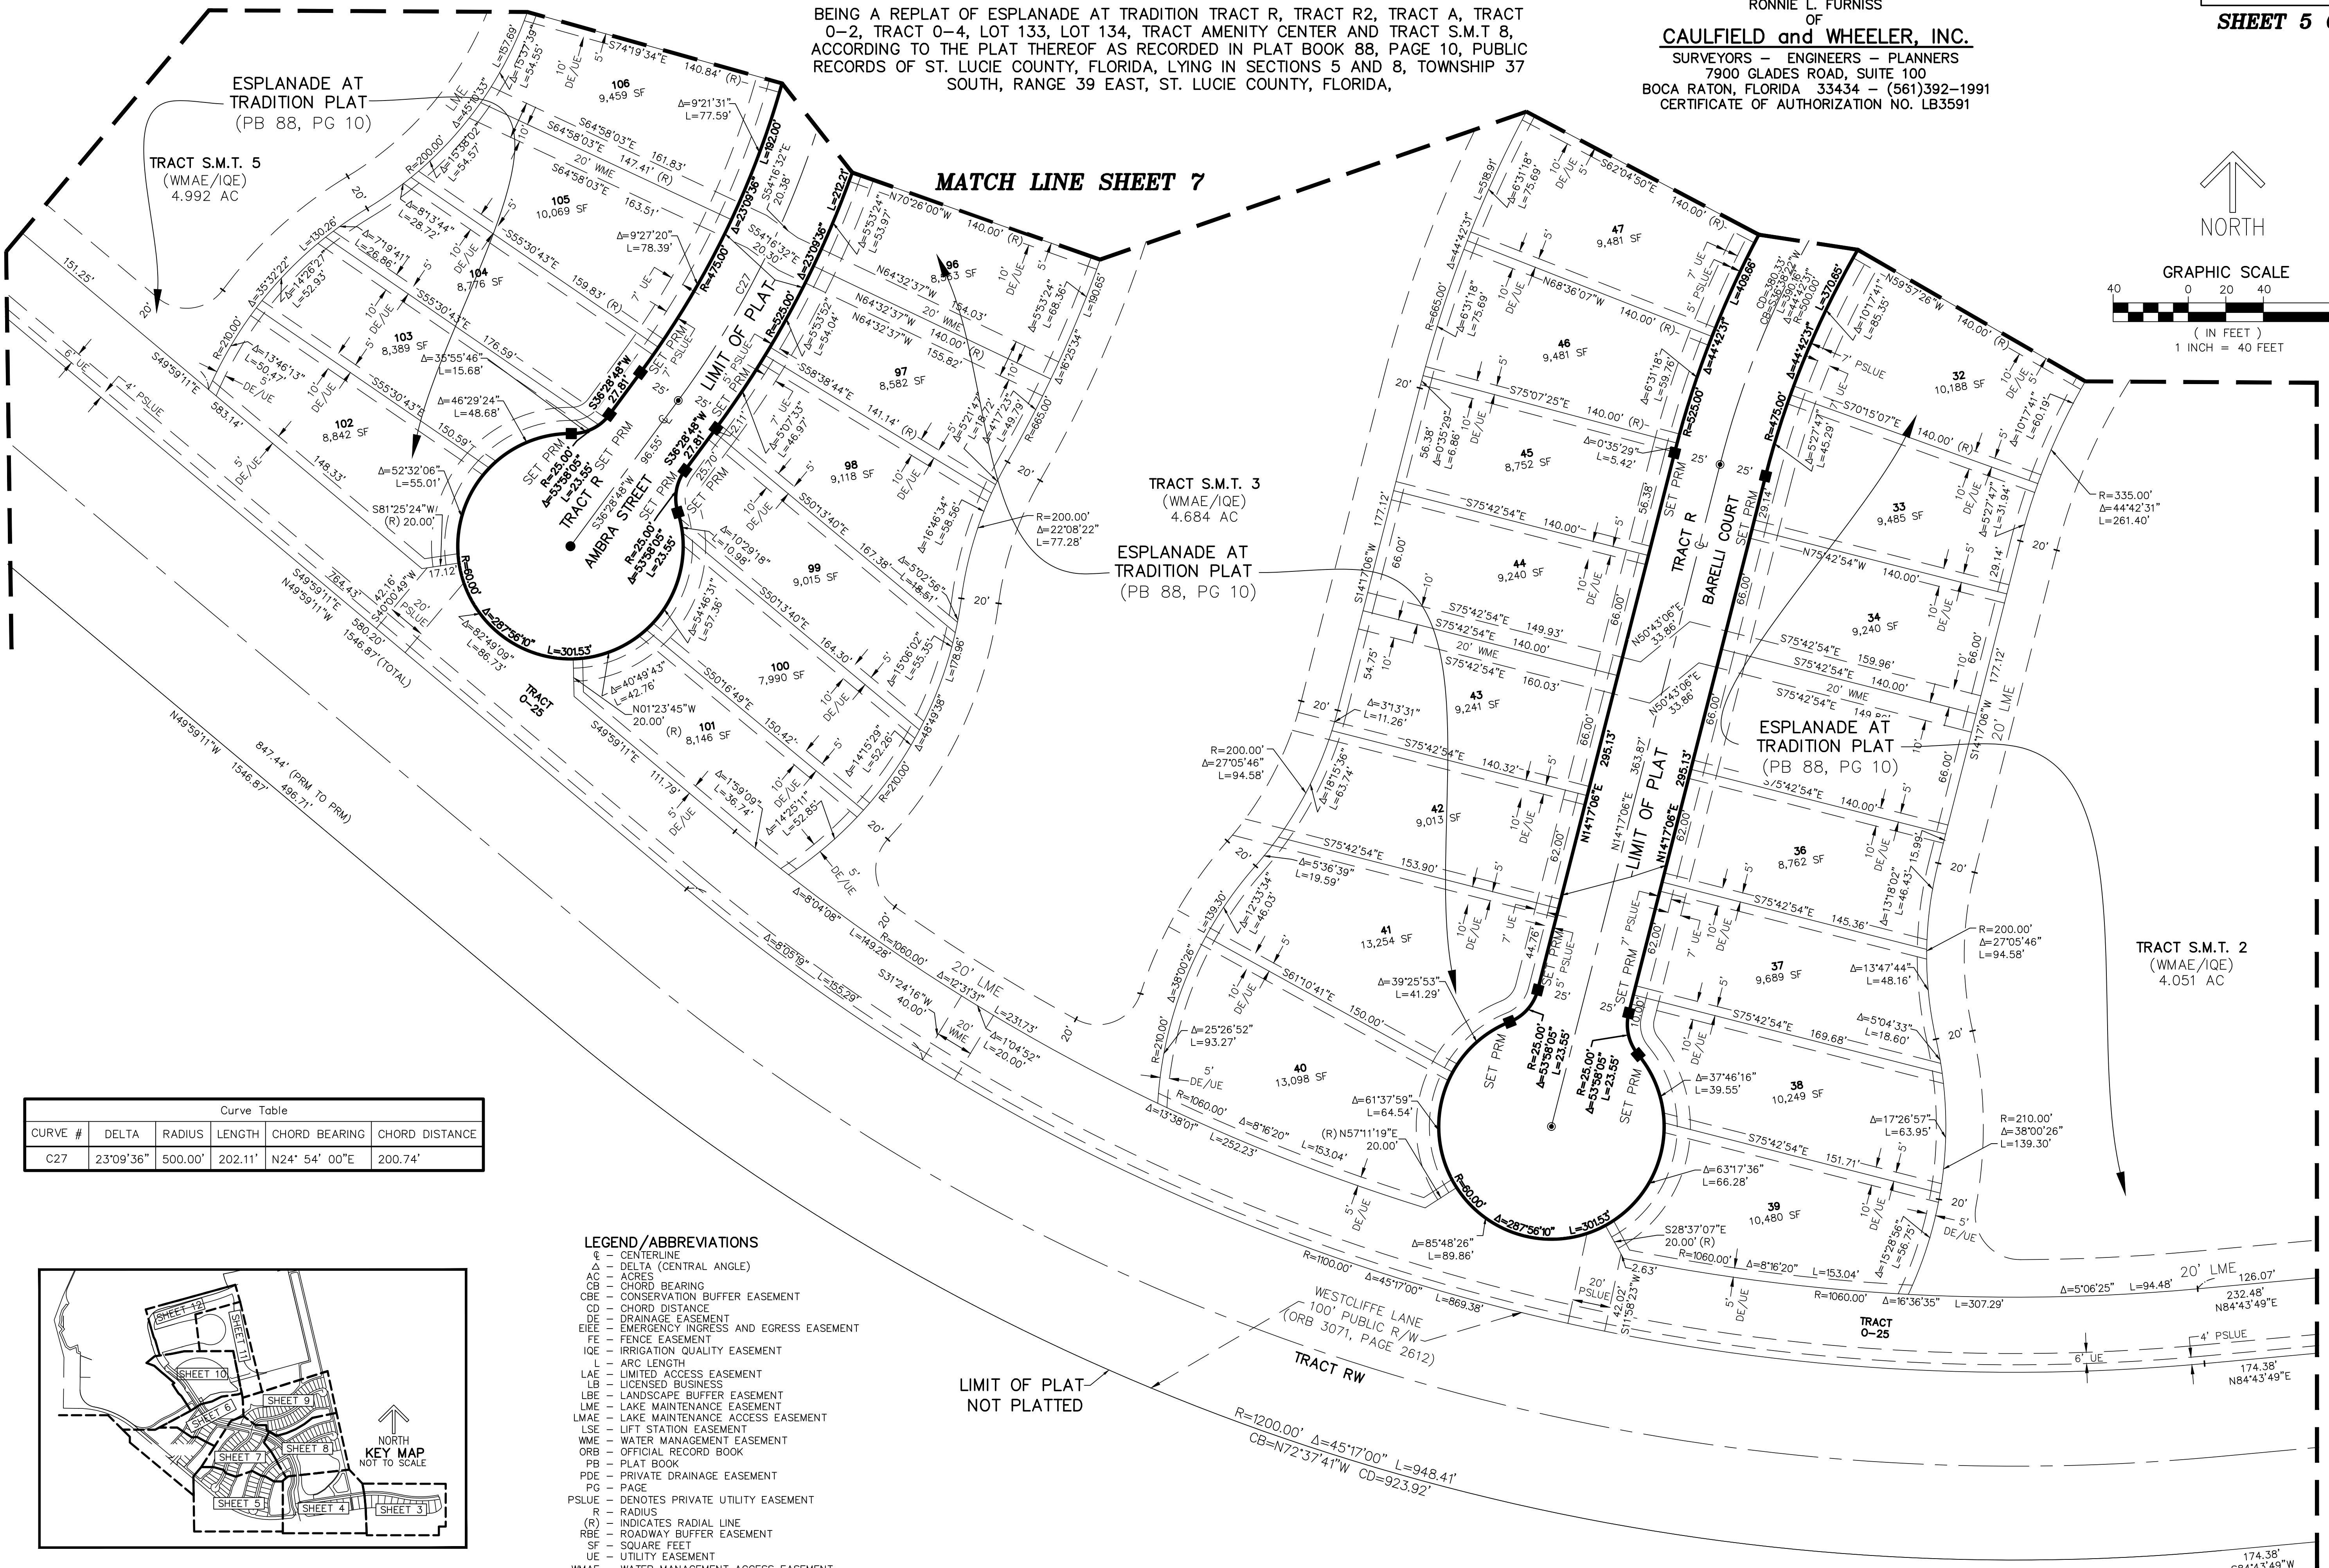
BEING A REPLAT OF ESPLANADE AT TRADITION TRACT R, TRACT R2, TRACT A, TRACT 0-2, TRACT 0-4, LOT 133, LOT 134, TRACT AMENITY CENTER AND TRACT S.M.T 8, ACCORDING TO THE PLAT THEREOF AS RECORDED IN PLAT BOOK 88, PAGE 10, PUBLIC RECORDS OF ST. LUCIE COUNTY, FLORIDA, LYING IN SECTIONS 5 AND 8, TOWNSHIP 37 SOUTH, RANGE 39 EAST, ST. LUCIE COUNTY, FLORIDA,

RONNIE L. FURNISS
OF
CAULFIELD and WHEELER, INC.
SURVEYORS - ENGINEERS - PLANNERS
7900 GLADES ROAD, SUITE 100
BOCA RATON, FLORIDA 33434 - (561)392-1991
CERTIFICATE OF AUTHORIZATION NO. LB3591

SHEET 5

MATCH LINE SHEET 7

NORTH

GRAPHIC SCALE
40 0 20 40
( IN FEET )
1 INCH = 40 FEET

ESPLANADE AT TRADITION PLAT (PB 88, PG 10)

TRACT S.M.T. 5 (WMAE/IQE) 4.992 AC

TRACT S.M.T. 3 (WMAE/IQE) 4.684 AC

TRACT S.M.T. 2 (WMAE/IQE) 4.051 AC

ESPLANADE AT TRADITION PLAT (PB 88, PG 10)

ESPLANADE AT TRADITION PLAT (PB 88, PG 10)

106 9,459 SF
105 10,069 SF
104 8,776 SF
103 8,389 SF
102 8,842 SF
96 8,563 SF
97 8,582 SF
98 9,118 SF
99 9,015 SF
100 7,990 SF
101 8,146 SF
47 9,481 SF
46 9,481 SF
45 8,752 SF
44 9,240 SF
43 9,241 SF
42 9,013 SF
41 13,254 SF
40 13,098 SF
32 10,188 SF
33 9,485 SF
34 9,240 SF
36 8,762 SF
37 9,689 SF
38 10,249 SF
39 10,480 SF

TRACT R
AMBRA STREET
LIMIT OF PLAT
BARELLI COURT
SET PRM
C27
TRACT O-25
TRACT RW
WESTCLIFFE LANE 100' PUBLIC R/W (ORB 3071, PAGE 2612)
LIMIT OF PLAT NOT PLATTED

S74°19'34"E 140.84' (R)
Δ=9°21'31" L=77.59'
S64°58'03"E 161.83'
S64°58'03"E 147.41' (R)
S64°58'03"E 163.51'
Δ=9°27'20" L=78.39'
S55°30'43"E 159.83' (R)
S55°30'43"E 176.59'
S55°30'43"E 150.59'
148.33'
S81°25'24"W (R) 20.00'
Δ=52°32'06" L=55.01'
Δ=46°29'24" L=48.68'
Δ=35°55'46" L=15.68'
Δ=13°46'13" L=50.47'
Δ=35°32'22"
Δ=14°26'27" L=52.93'
Δ=7°19'41" L=26.86'
Δ=8°13'44" L=28.72'
R=200.00'
R=20.00'
Δ=15°38'02" L=54.57'
Δ=15°37'39" L=54.55'
L=157.69'
L=130.26'
151.25'
S49°59'11"E 583.14'
N49°59'11"E 580.20'
S49°59'11"E 764.43'
N49°59'11"W 1546.87' (TOTAL)
N49°59'11"W 1546.87'
847.44' (PRM TO PRM)
496.71'
S40°00'49"W 42.16'
17.12'
Δ=82°49'09" L=86.73'
R=60.00'
Δ=287°56'10" L=301.53'
R=25.00' Δ=53°58'05" L=23.55'
S36°28'48"W 27.81'
S36°28'48"W 96.55'
R=475.00'
Δ=23°09'36" L=192.00'
R=525.00'
Δ=23°09'36" L=212.21'
S54°16'32"E 20.38'
S54°16'32"E 20.30'
N70°26'00"W 140.00' (R)
N64°32'37"W 154.03'
N64°32'37"W 140.00' (R)
N64°32'37"W 155.82'
S58°38'44"E 141.14' (R)
Δ=5°53'24" L=53.97'
Δ=5°53'52" L=54.04'
Δ=5°53'24" L=68.36'
Δ=5°21'47" L=18.72'
Δ=4°17'23" L=49.79'
Δ=16°25'34" L=190.65'
R=665.00'
Δ=5°07'33" L=46.97'
25.70'
32.11'
S50°13'40"E 167.38'
S50°13'40"E 164.30'
Δ=10°29'18" L=10.98'
Δ=16°46'34" L=58.56'
Δ=5°02'56" L=18.51'
L=178.96'
R=200.00' Δ=22°08'22" L=77.28'
Δ=5°46'31" L=57.36'
Δ=15°06'02" L=55.35'
S50°16'49"E 150.42'
Δ=40°49'43" L=42.76'
N01°23'45"W 20.00' (R)
Δ=14°15'29" L=52.26'
Δ=48°49'38"
R=210.00'
S49°59'11"E 111.79'
Δ=1°59'09" L=36.74'
Δ=14°25'11" L=52.85'
Δ=8°04'08" L=149.28'
R=1060.00'
Δ=8°05'19" L=155.29'
S31°24'16"W 40.00'
Δ=12°31'31" L=231.73'
Δ=1°04'52" L=20.00'
Δ=13°38'01" L=252.23'
R=1060.00'
Δ=8°16'20" L=153.04'
(R) N57°11'19"E 20.00'
Δ=61°37'59" L=64.54'
Δ=85°48'26" L=89.86'
R=1100.00'
Δ=45°17'00" L=869.38'
R=1200.00' Δ=45°17'00" L=948.41'
CB=N72°37'41"W CD=923.92'
Δ=25°26'52" L=93.27'
R=210.00'
Δ=38°00'26"
L=139.30'
Δ=12°33'34" L=46.03'
Δ=5°36'39" L=19.59'
S61°10'41"E 150.00'
Δ=39°25'53" L=41.29'
S75°42'54"E 153.90'
Δ=18°15'36" L=63.74'
R=200.00' Δ=27°05'46" L=94.58'
S75°42'54"E 140.32'
Δ=3°13'31" L=11.26'
S75°42'54"E 160.03'
S75°42'54"E 140.00'
S75°42'54"E 149.93'
S75°42'54"E 140.00'
S14°17'06"W 177.12'
54.75'
66.00'
56.38'
Δ=0°35'29" L=6.86'
S75°07'25"E 140.00' (R)
Δ=0°35'29" L=5.42'
Δ=6°31'18" L=75.69'
N68°36'07"W 140.00' (R)
Δ=6°31'18" L=59.76'
Δ=6°31'18" L=75.69'
S62°04'50"E 140.00' (R)
L=518.91'
Δ=44°42'31"
R=665.00'
R=525.00'
Δ=44°42'31" L=409.66'
R=475.00'
Δ=44°42'31" L=370.65'
CD=380.33' CB=S36°38'22"W Δ=44°42'31" R=500.00'
N59°57'26"W 140.00' (R)
Δ=10°17'41" L=85.35'
Δ=10°17'41" L=60.19'
S70°15'07"E 140.00' (R)
Δ=5°27'47" L=45.29'
Δ=5°27'47" L=31.94'
29.14'
N75°42'54"W 140.00'
R=335.00' Δ=44°42'31" L=261.40'
N50°43'06"E 33.86'
N50°43'06"E 33.86'
S75°42'54"E 159.96'
S75°42'54"E 140.00'
S75°42'54"E 149.81'
S14°17'06"W 177.12'
N14°17'06"E 295.13'
N14°17'06"E 363.87'
N14°17'06"E 295.13'
S75°42'54"E 140.00'
Δ=13°18'02" L=46.43'
15.99'
S75°42'54"E 145.36'
R=200.00' Δ=27°05'46" L=94.58'
Δ=13°47'44" L=48.16'
S75°42'54"E 169.68'
Δ=5°04'33" L=18.60'
Δ=37°46'16" L=39.55'
Δ=17°26'57" L=63.95'
R=210.00' Δ=38°00'26" L=139.30'
S75°42'54"E 151.71'
Δ=63°17'36" L=66.28'
S28°37'07"E 20.00' (R)
R=1060.00' Δ=8°16'20" L=153.04'
Δ=15°28'56" L=56.75'
2.63'
S11°58'23"W 42.02'
R=1060.00' Δ=16°36'35" L=307.29'
Δ=5°06'25" L=94.48'
126.07'
232.48' N84°43'49"E
174.38' N84°43'49"E
174.38' S84°43'49"W
44.76'
62.00'
10.00'
20' LME
20' WME
20' PSLUE
4' PSLUE
6' UE
7' UE
5' PSLUE
7' PSLUE
10' DE/UE
5' DE/UE
WME
LME

Curve Table
| CURVE # | DELTA | RADIUS | LENGTH | CHORD BEARING | CHORD DISTANCE |
|---|---|---|---|---|---|
| C27 | 23°09'36" | 500.00' | 202.11' | N24° 54' 00"E | 200.74' |

LEGEND/ABBREVIATIONS
℄ - CENTERLINE
Δ - DELTA (CENTRAL ANGLE)
AC - ACRES
CB - CHORD BEARING
CBE - CONSERVATION BUFFER EASEMENT
CD - CHORD DISTANCE
DE - DRAINAGE EASEMENT
EIEE - EMERGENCY INGRESS AND EGRESS EASEMENT
FE - FENCE EASEMENT
IQE - IRRIGATION QUALITY EASEMENT
L - ARC LENGTH
LAE - LIMITED ACCESS EASEMENT
LB - LICENSED BUSINESS
LBE - LANDSCAPE BUFFER EASEMENT
LME - LAKE MAINTENANCE EASEMENT
LMAE - LAKE MAINTENANCE ACCESS EASEMENT
LSE - LIFT STATION EASEMENT
WME - WATER MANAGEMENT EASEMENT
ORB - OFFICIAL RECORD BOOK
PB - PLAT BOOK
PDE - PRIVATE DRAINAGE EASEMENT
PG - PAGE
PSLUE - DENOTES PRIVATE UTILITY EASEMENT
R - RADIUS
(R) - INDICATES RADIAL LINE
RBE - ROADWAY BUFFER EASEMENT
SF - SQUARE FEET
UE - UTILITY EASEMENT
WMAE - WATER MANAGEMENT ACCESS EASEMENT

SHEET 12
SHEET 11
SHEET 10
SHEET 9
SHEET 6
SHEET 8
SHEET 7
SHEET 5
SHEET 4
SHEET 3
NORTH
KEY MAP
NOT TO SCALE